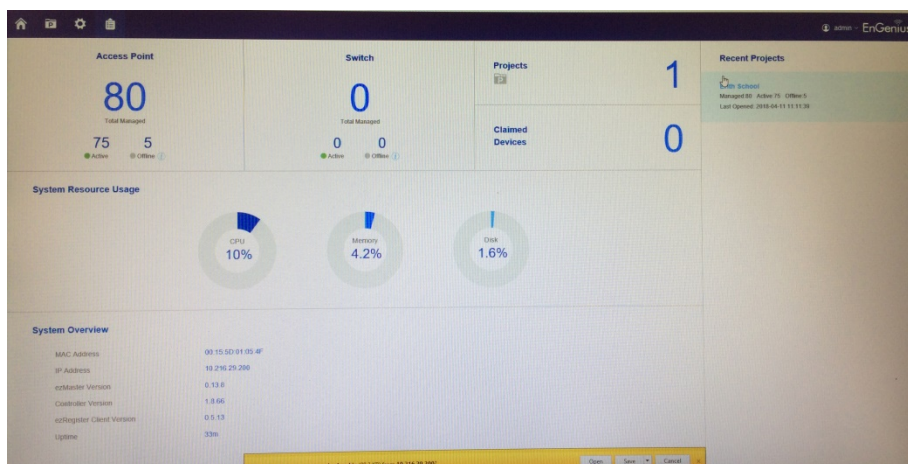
admin EnGenius

Access Point

80

Total Managed

75 Active

5 Offline

Switch

0

Total Managed

0 Active

0 Offline

Projects

1

Claimed Devices

0

Recent Projects

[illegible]th School
Managed 80 Active 75 Offline 5
Last Opened: 2018-04-11 11:11:38

System Resource Usage

CPU
10%

Memory
4.2%

Disk
1.6%

System Overview

| MAC Address | 00:15:5D:01:05:4F |
|---|---|
| IP Address | 10.216.29.200 |
| ezMaster Version | 0.13.0 |
| Controller Version | 1.8.66 |
| ezRegister Client Version | 0.0.13 |
| Uptime | 33m |

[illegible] 10.216.29.200

Open Save Cancel